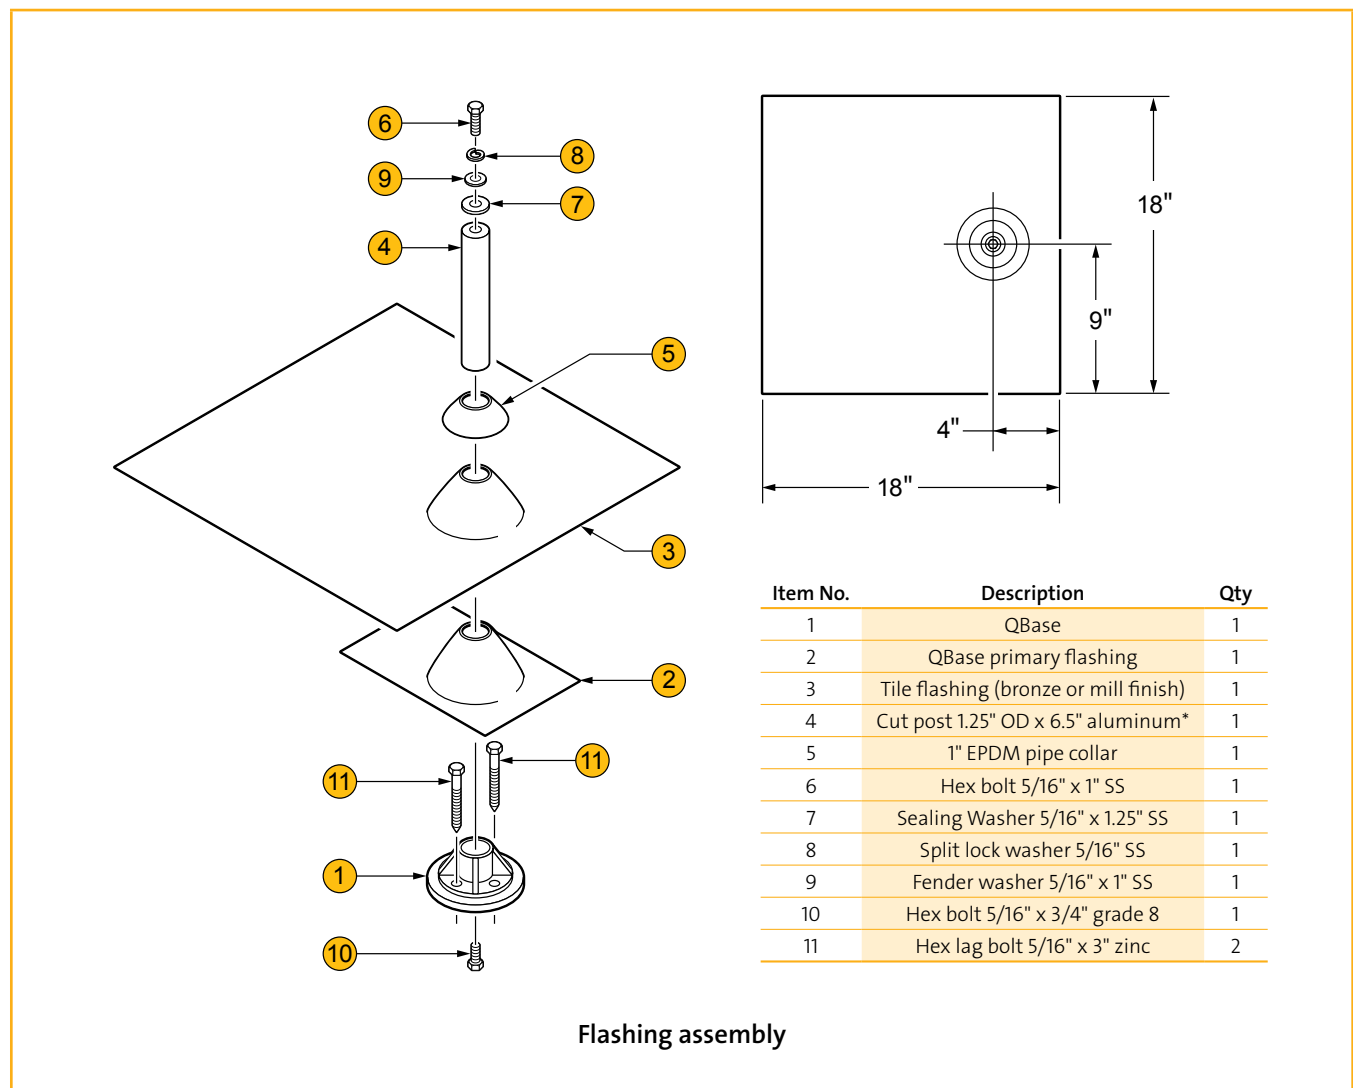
6
8
9
7
4
5
3
2
11
11
1
10

18"
9"
4"
18"

| Item No. | Description | Qty |
|---|---|---|
| 1 | QBase | 1 |
| 2 | QBase primary flashing | 1 |
| 3 | Tile flashing (bronze or mill finish) | 1 |
| 4 | Cut post 1.25" OD x 6.5" aluminum* | 1 |
| 5 | 1" EPDM pipe collar | 1 |
| 6 | Hex bolt 5/16" x 1" SS | 1 |
| 7 | Sealing Washer 5/16" x 1.25" SS | 1 |
| 8 | Split lock washer 5/16" SS | 1 |
| 9 | Fender washer 5/16" x 1" SS | 1 |
| 10 | Hex bolt 5/16" x 3/4" grade 8 | 1 |
| 11 | Hex lag bolt 5/16" x 3" zinc | 2 |

Flashing assembly